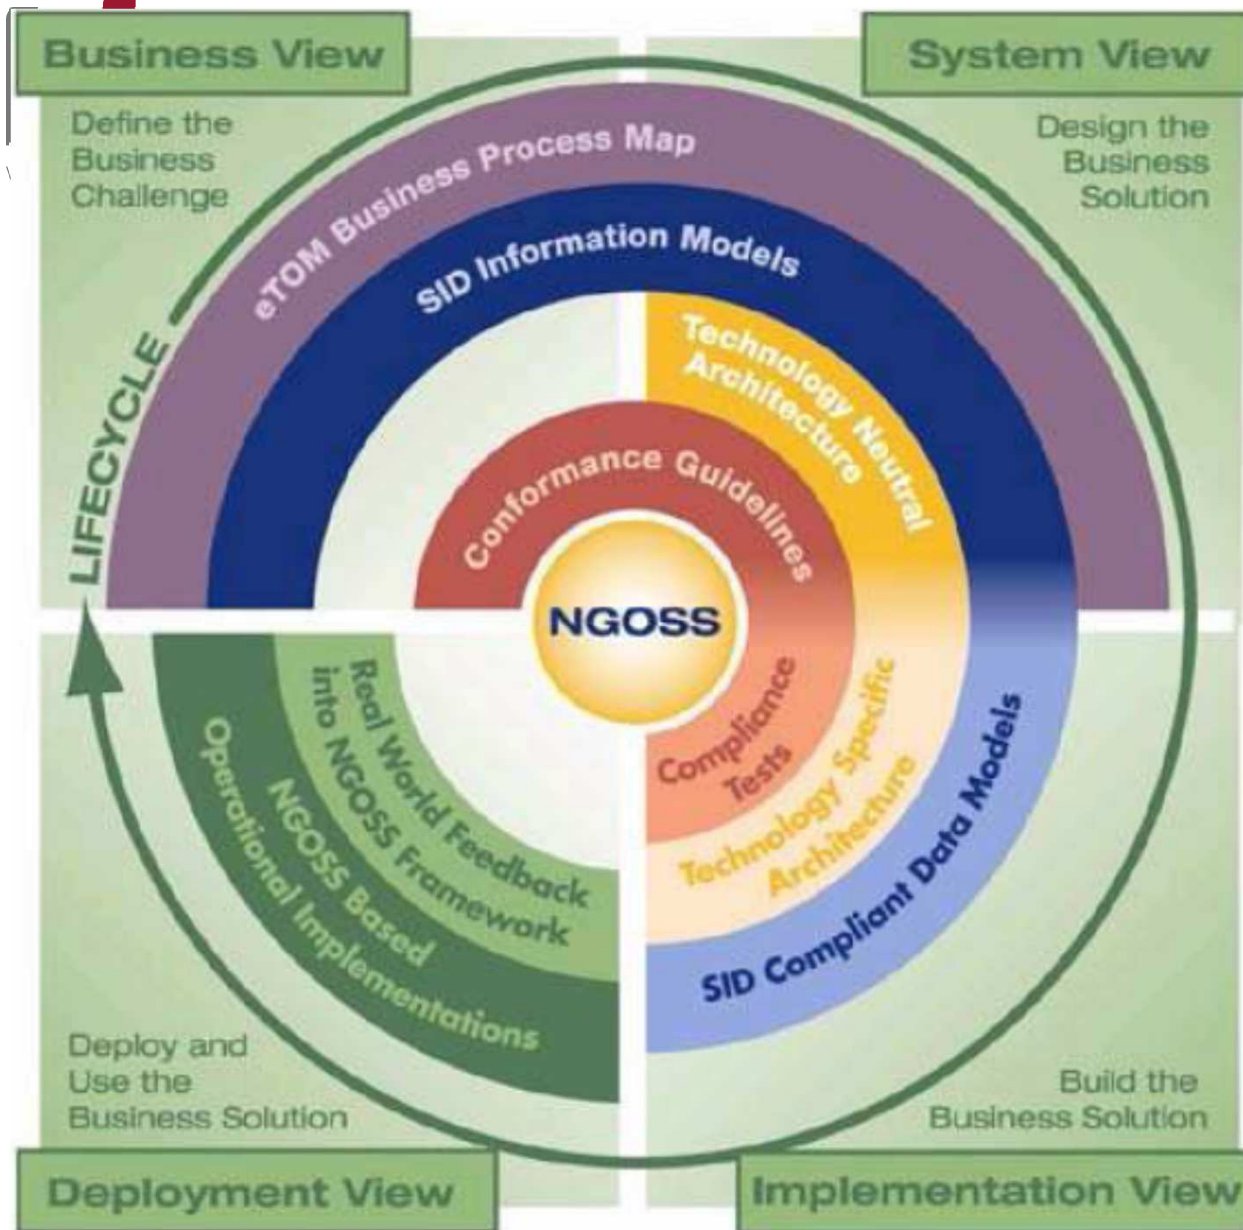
Business View

Define the Business Challenge

System View

Design the Business Solution

eTOM Business Process Map

SID Information Models

Technology Neutral Architecture

Conformance Guidelines

LIFECYCLE

NGOSS

Compliance Tests

Technology Specific Architecture

SID Compliant Data Models

Real World Feedback into NGOSS Framework

NGOSS Based Operational Implementations

Deploy and Use the Business Solution

Build the Business Solution

Deployment View

Implementation View